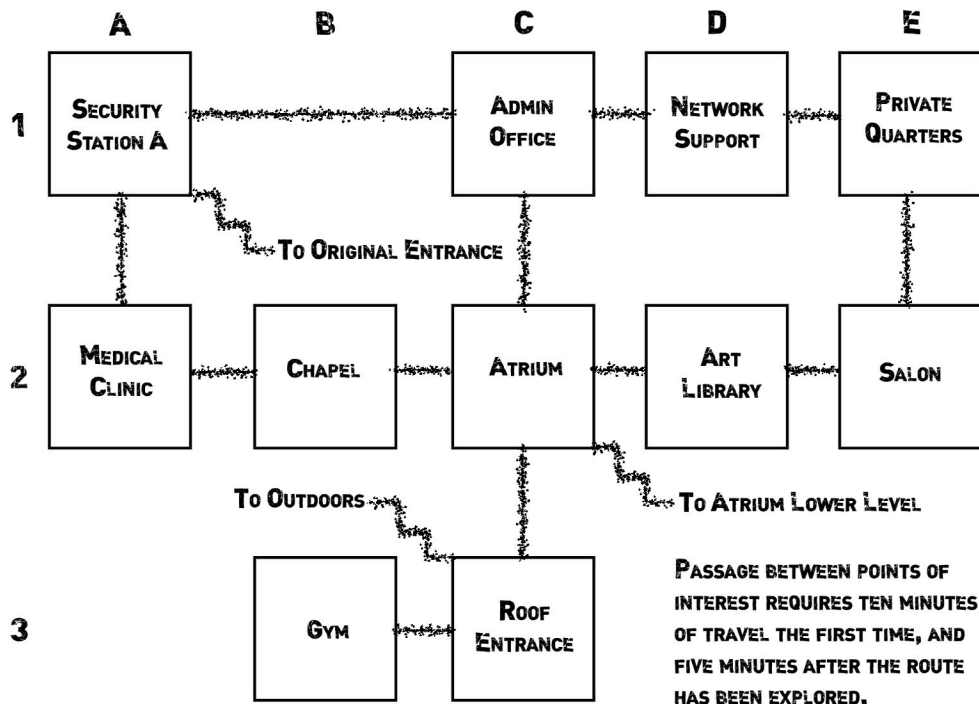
A B C D E

1

Security Station A

Admin Office

Network Support

Private Quarters

To Original Entrance

2

Medical Clinic

Chapel

Atrium

Art Library

Salon

To Outdoors

To Atrium Lower Level

3

Gym

Roof Entrance

Passage between points of interest requires ten minutes of travel the first time, and five minutes after the route has been explored.